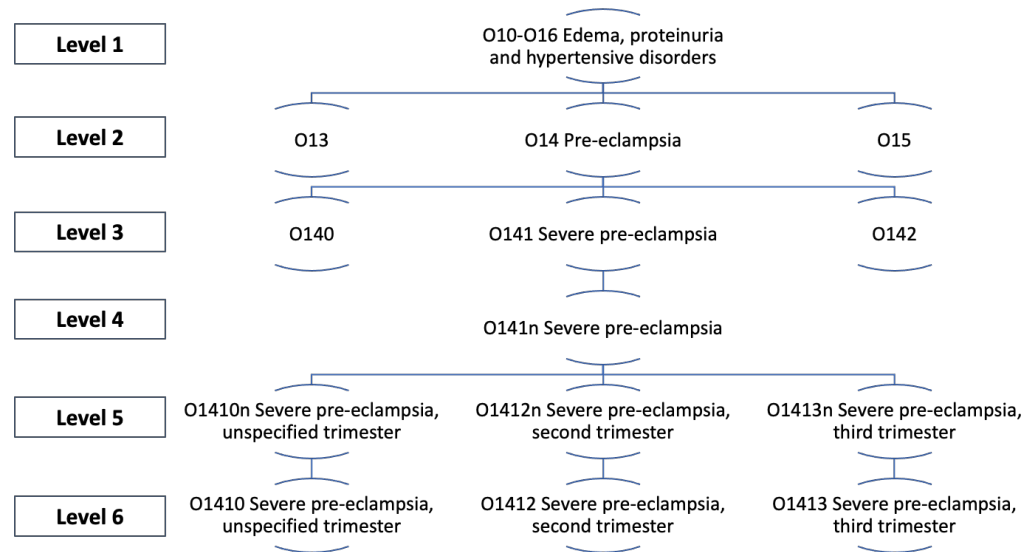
Level 1

O10-O16 Edema, proteinuria and hypertensive disorders

Level 2

O13

O14 Pre-eclampsia

O15

Level 3

O140

O141 Severe pre-eclampsia

O142

Level 4

O141n Severe pre-eclampsia

Level 5

O1410n Severe pre-eclampsia, unspecified trimester

O1412n Severe pre-eclampsia, second trimester

O1413n Severe pre-eclampsia, third trimester

Level 6

O1410 Severe pre-eclampsia, unspecified trimester

O1412 Severe pre-eclampsia, second trimester

O1413 Severe pre-eclampsia, third trimester